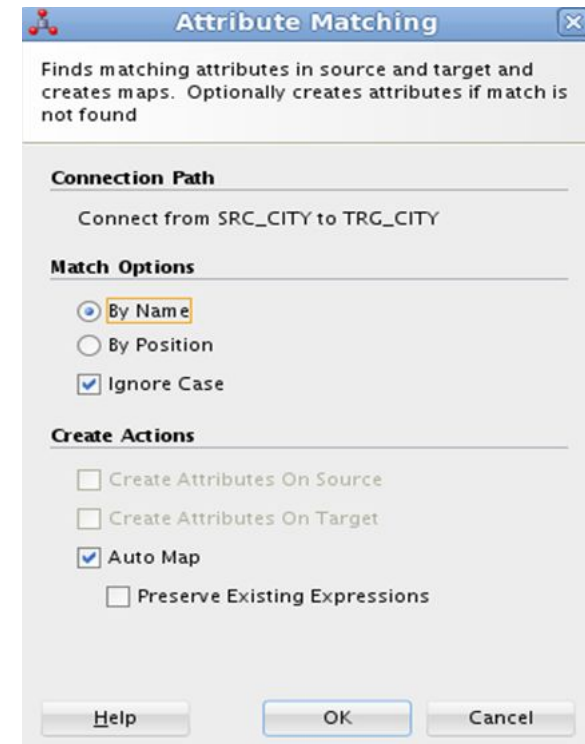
Attribute Matching

Finds matching attributes in source and target and creates maps. Optionally creates attributes if match is not found

Connection Path

Connect from SRC_CITY to TRG_CITY

Match Options

By Name

By Position

Ignore Case

Create Actions

Create Attributes On Source

Create Attributes On Target

Auto Map

Preserve Existing Expressions

Help

OK

Cancel